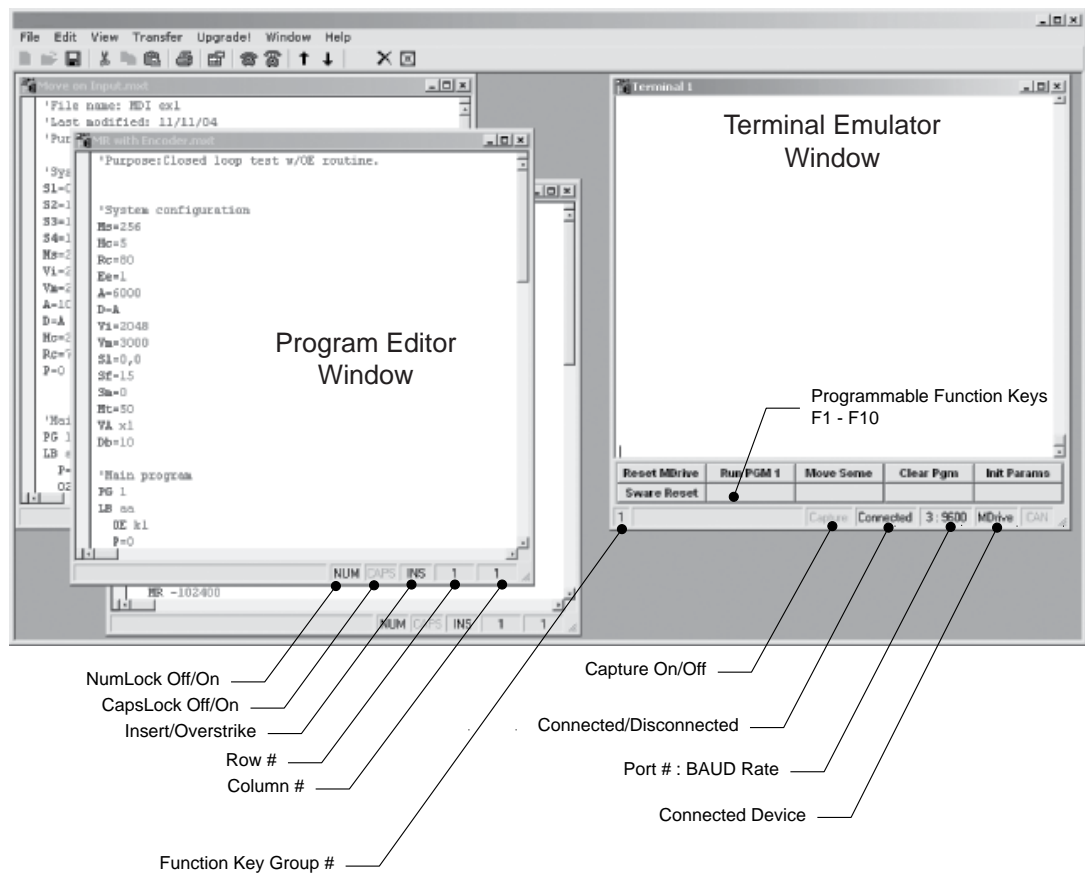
File Edit View Transfer Upgrade! Window Help

Move on Input.mxt

'File name: MDI ex1
'Last modified: 11/11/04
'Pur

'Sys
S1=0
S2=1
S3=1
S4=1
Ms=2
Vi=2
Vm=2
A=10
D=A
Mc=2
Rc=7
P=0

'Mai
PG 1
LB
P=
OZ

MR with Encoder.mxt

'Purpose:Closed loop test w/OE routine.

'System configuration
Ms=256
Mc=5
Rc=80
Ee=1
A=6000
D=A
Vi=2048
Vm=3000
S1=0,0
Sf=15
Sm=0
Mt=50
VA x1
Db=10

'Main program
PG 1
LB aa
OE k1
P=0

MR -102400

NUM CAPS INS 1 1

NUM CAPS INS 1 1

Program Editor Window

Terminal 1

Terminal Emulator Window

Programmable Function Keys F1 - F10

| Reset MDrive | Run PGM 1 | Move Some | Clear Pgm | Init Params |
|---|---|---|---|---|
| Sware Reset | | | | |

1 Capture Connected 3 : 9600 MDrive CAN

NumLock Off/On

CapsLock Off/On

Insert/Overstrike

Row #

Column #

Function Key Group #

Capture On/Off

Connected/Disconnected

Port # : BAUD Rate

Connected Device